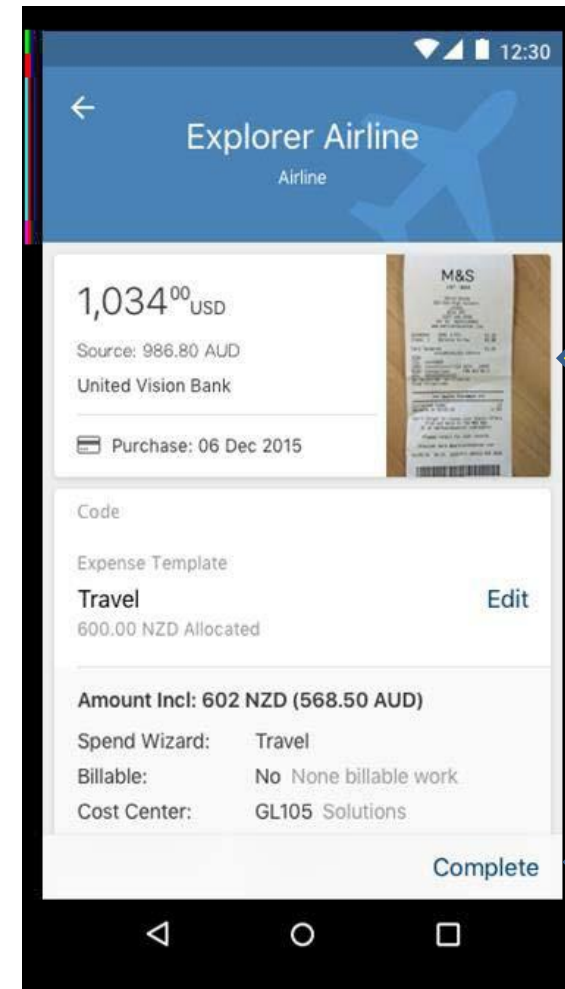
12:30

Explorer Airline
Airline

1,034$^{00}$USD
Source: 986.80 AUD
United Vision Bank

Purchase: 06 Dec 2015

M&S

Code

Expense Template
Travel
600.00 NZD Allocated

Edit

Amount Incl: 602 NZD (568.50 AUD)

| | |
|---|---|
| Spend Wizard: | Travel |
| Billable: | No None billable work |
| Cost Center: | GL105 Solutions |

Complete